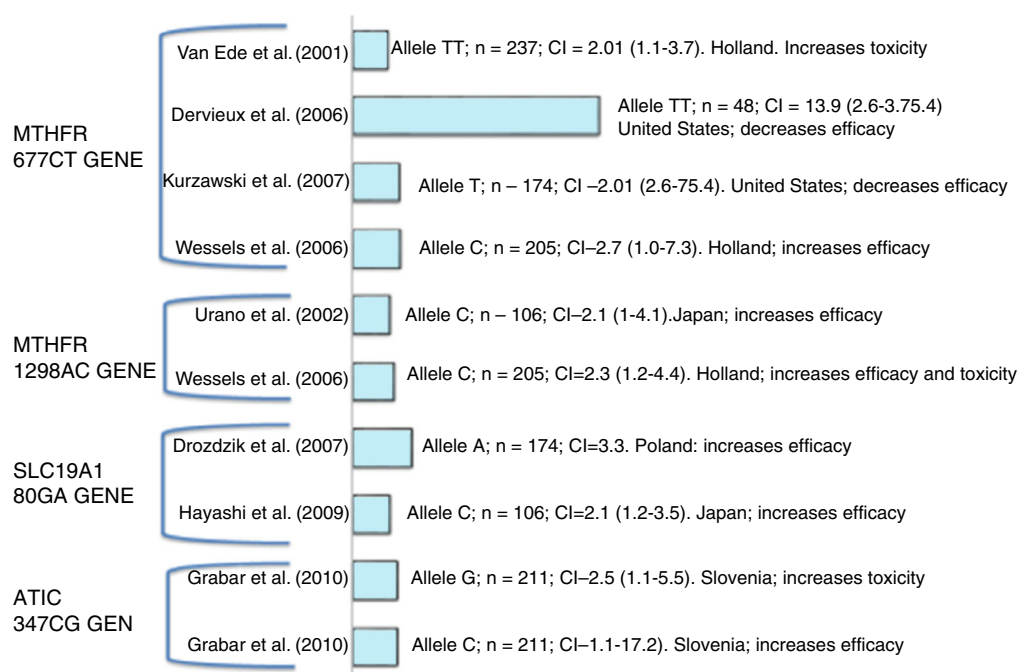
MTHFR 677CT GENE

Van Ede et al. (2001) Allele TT; n = 237; CI = 2.01 (1.1-3.7). Holland. Increases toxicity

Dervieux et al. (2006) Allele TT; n = 48; CI = 13.9 (2.6-3.75.4) United States; decreases efficacy

Kurzawski et al. (2007) Allele T; n – 174; CI –2.01 (2.6-75.4). United States; decreases efficacy

Wessels et al. (2006) Allele C; n = 205; CI–2.7 (1.0-7.3). Holland; increases efficacy

MTHFR 1298AC GENE

Urano et al. (2002) Allele C; n – 106; CI–2.1 (1-4.1).Japan; increases efficacy

Wessels et al. (2006) Allele C; n = 205; CI=2.3 (1.2-4.4). Holland; increases efficacy and toxicity

SLC19A1 80GA GENE

Drozdzik et al. (2007) Allele A; n = 174; CI=3.3. Poland: increases efficacy

Hayashi et al. (2009) Allele C; n = 106; CI=2.1 (1.2-3.5). Japan; increases efficacy

ATIC 347CG GEN

Grabar et al. (2010) Allele G; n = 211; CI–2.5 (1.1-5.5). Slovenia; increases toxicity

Grabar et al. (2010) Allele C; n = 211; CI–1.1-17.2). Slovenia; increases efficacy